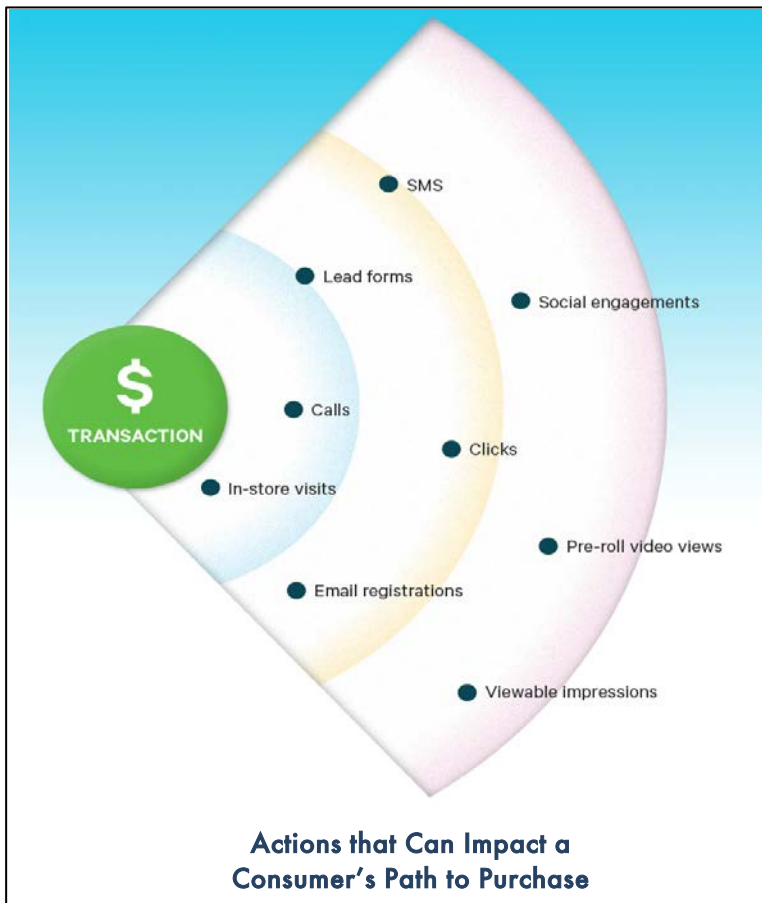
$
TRANSACTION

SMS

Lead forms

Social engagements

Calls

Clicks

In-store visits

Pre-roll video views

Email registrations

Viewable impressions

Actions that Can Impact a Consumer's Path to Purchase